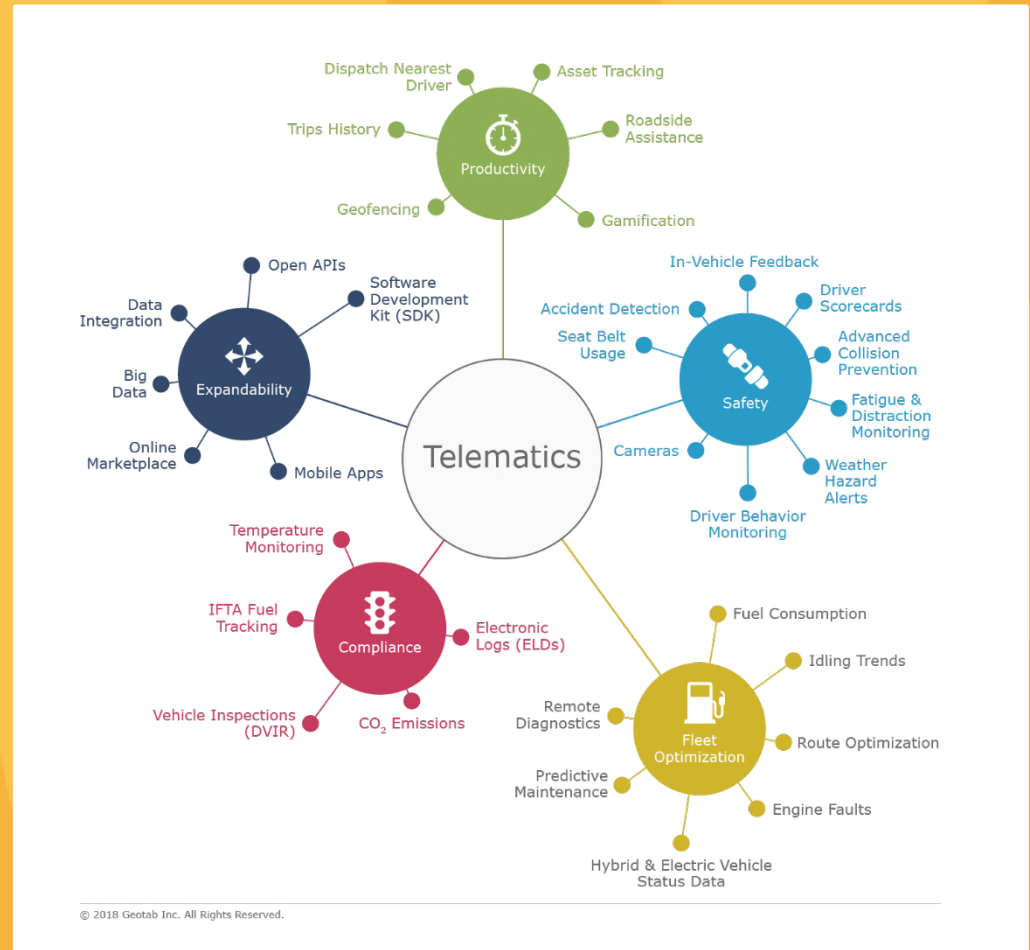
Dispatch Nearest Driver

Asset Tracking

Trips History

Roadside Assistance

Productivity

Geofencing

Gamification

In-Vehicle Feedback

Open APIs

Software Development Kit (SDK)

Data Integration

Driver Scorecards

Accident Detection

Seat Belt Usage

Advanced Collision Prevention

Big Data

Expandability

Safety

Fatigue & Distraction Monitoring

Online Marketplace

Telematics

Cameras

Mobile Apps

Weather Hazard Alerts

Driver Behavior Monitoring

Temperature Monitoring

IFTA Fuel Tracking

Electronic Logs (ELDs)

Compliance

Fuel Consumption

Idling Trends

Vehicle Inspections (DVIR)

$CO_2$ Emissions

Remote Diagnostics

Fleet Optimization

Route Optimization

Predictive Maintenance

Engine Faults

Hybrid & Electric Vehicle Status Data

© 2018 Geotab Inc. All Rights Reserved.